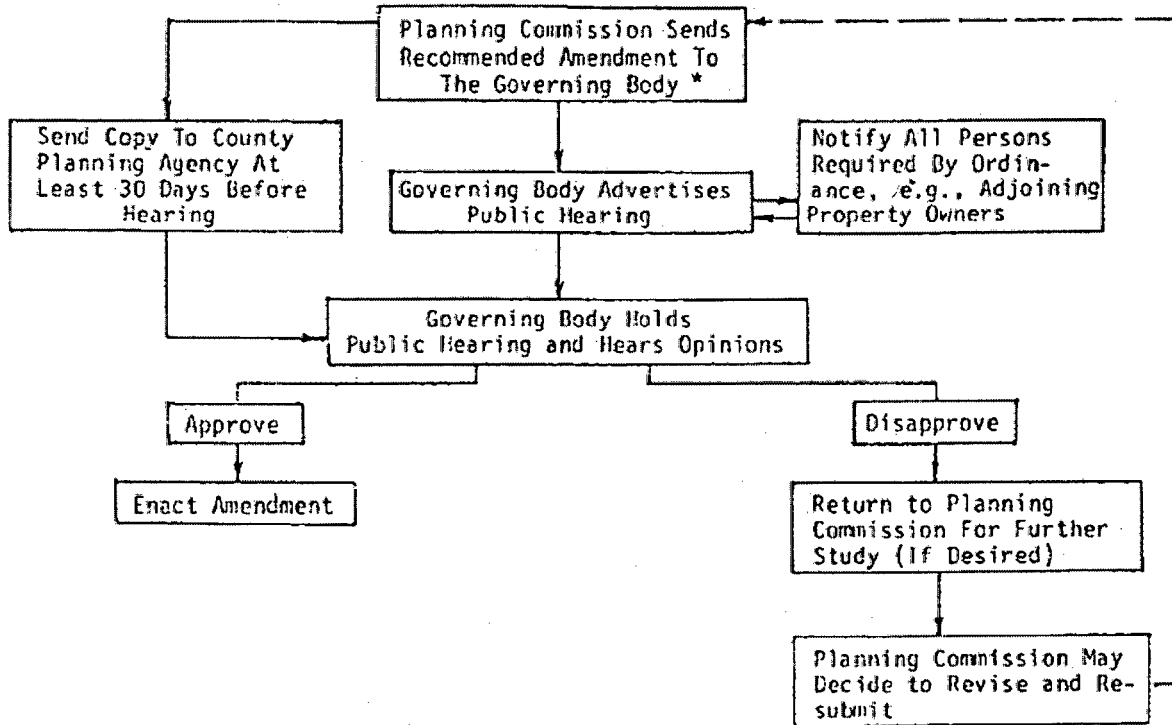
Planning Commission Sends Recommended Amendment To The Governing Body *

Send Copy To County Planning Agency At Least 30 Days Before Hearing

Governing Body Advertises Public Hearing

Notify All Persons Required By Ordinance, e.g., Adjoining Property Owners

Governing Body Holds Public Hearing and Hears Opinions

Approve

Enact Amendment

Disapprove

Return to Planning Commission For Further Study (If Desired)

Planning Commission May Decide to Revise and Resubmit